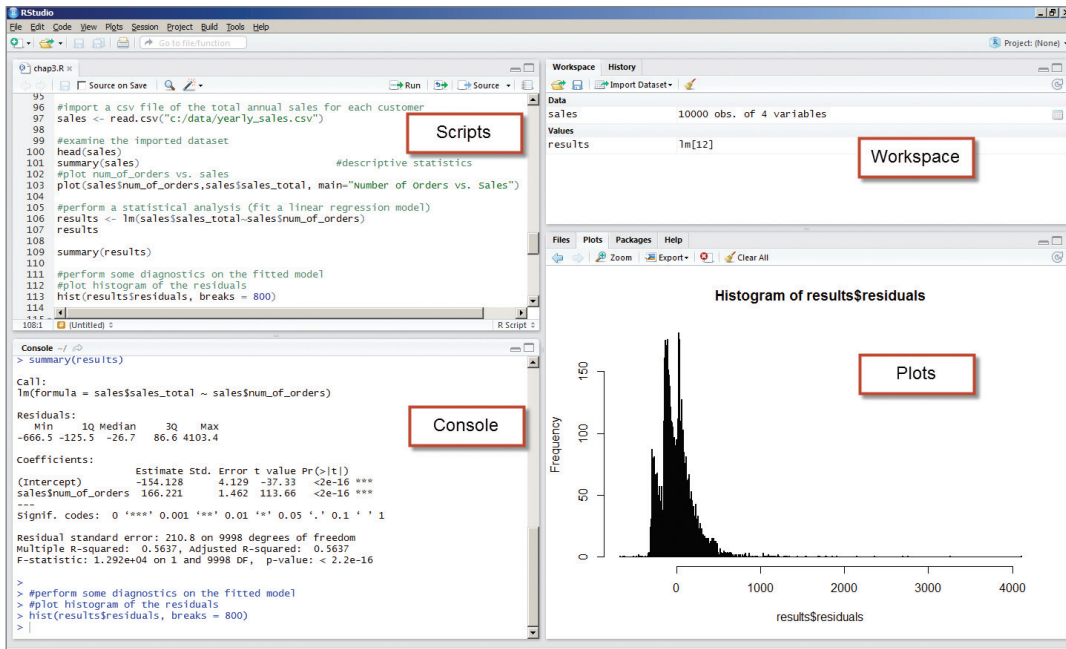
RStudio

File Edit Code View Plots Session Project Build Tools Help

Go to file/function

Project: (None)

chap3.R ×

Source on Save

Run

Source

95
96 #import a csv file of the total annual sales for each customer
97 sales <- read.csv("c:/data/yearly_sales.csv")
98
99 #examine the imported dataset
100 head(sales)
101 summary(sales) #descriptive statistics
102 #plot num_of_orders vs. sales
103 plot(sales$num_of_orders,sales$sales_total, main="Number of Orders vs. Sales")
104
105 #perform a statistical analysis (fit a linear regression model)
106 results <- lm(sales$sales_total~sales$num_of_orders)
107 results
108
109 summary(results)
110
111 #perform some diagnostics on the fitted model
112 #plot histogram of the residuals
113 hist(results$residuals, breaks = 800)
114

108:1 (Untitled) R Script

Scripts

Workspace History

Import Dataset

Data
sales 10000 obs. of 4 variables
Values
results lm[12]

Workspace

Files Plots Packages Help

Zoom Export Clear All

Histogram of results$residuals

Plots

Frequency

150
100
50
0

0 1000 2000 3000 4000

results$residuals

Console ~/

> summary(results)

Call:
lm(formula = sales$sales_total ~ sales$num_of_orders)

Residuals:
Min 1Q Median 3Q Max
-666.5 -125.5 -26.7 86.6 4103.4

Coefficients:
Estimate Std. Error t value Pr(>|t|)
(Intercept) -154.128 4.129 -37.33 <2e-16 ***
sales$num_of_orders 166.221 1.462 113.66 <2e-16 ***
---
Signif. codes: 0 '***' 0.001 '**' 0.01 '*' 0.05 '.' 0.1 ' ' 1

Residual standard error: 210.8 on 9998 degrees of freedom
Multiple R-squared: 0.5637, Adjusted R-squared: 0.5637
F-statistic: 1.292e+04 on 1 and 9998 DF, p-value: < 2.2e-16

>
> #perform some diagnostics on the fitted model
> #plot histogram of the residuals
> hist(results$residuals, breaks = 800)
>

Console